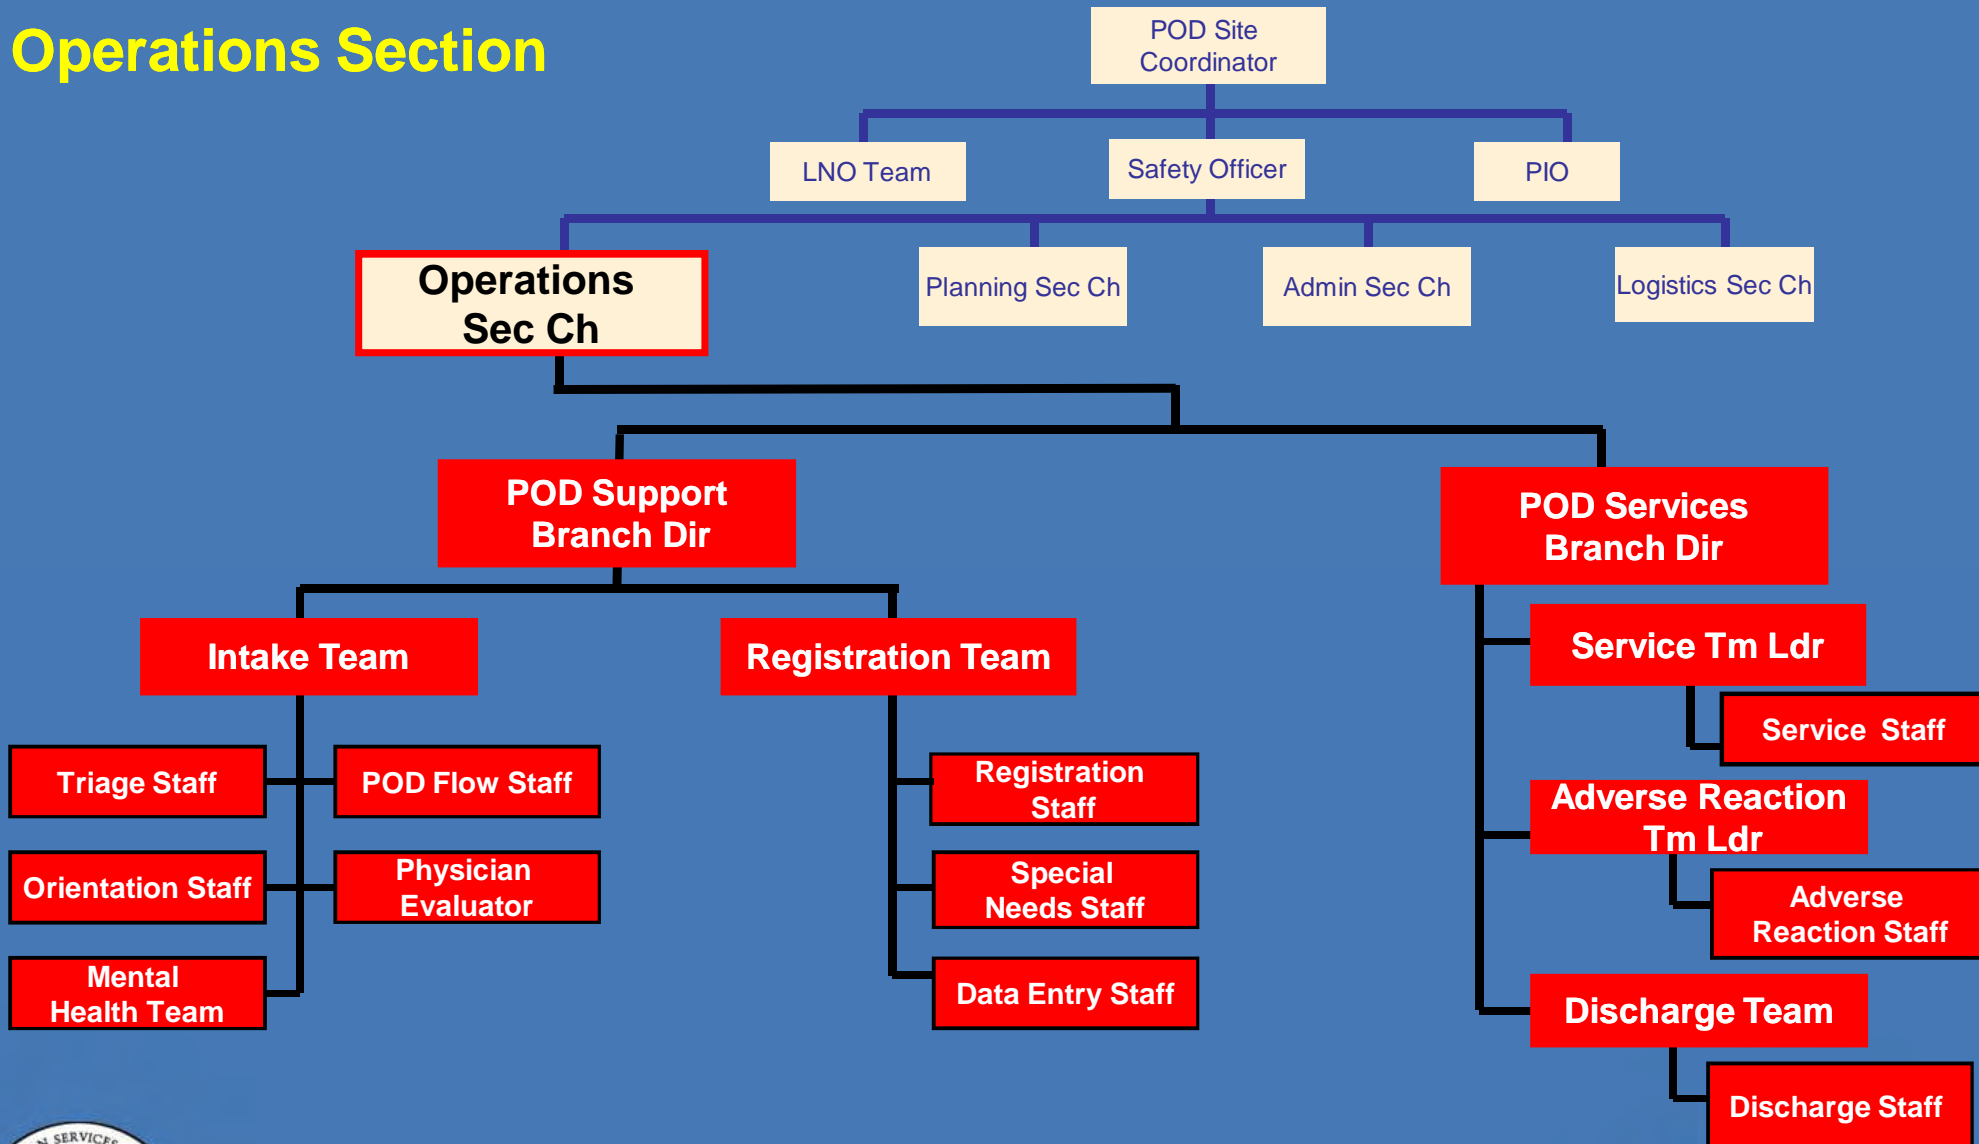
Operations Section

POD Site Coordinator

LNO Team

Safety Officer

PIO

Operations Sec Ch

Planning Sec Ch

Admin Sec Ch

Logistics Sec Ch

POD Support Branch Dir

POD Services Branch Dir

Intake Team

Registration Team

Service Tm Ldr

Service Staff

Triage Staff

POD Flow Staff

Registration Staff

Adverse Reaction Tm Ldr

Orientation Staff

Physician Evaluator

Special Needs Staff

Adverse Reaction Staff

Mental Health Team

Data Entry Staff

Discharge Team

Discharge Staff

SERVICES